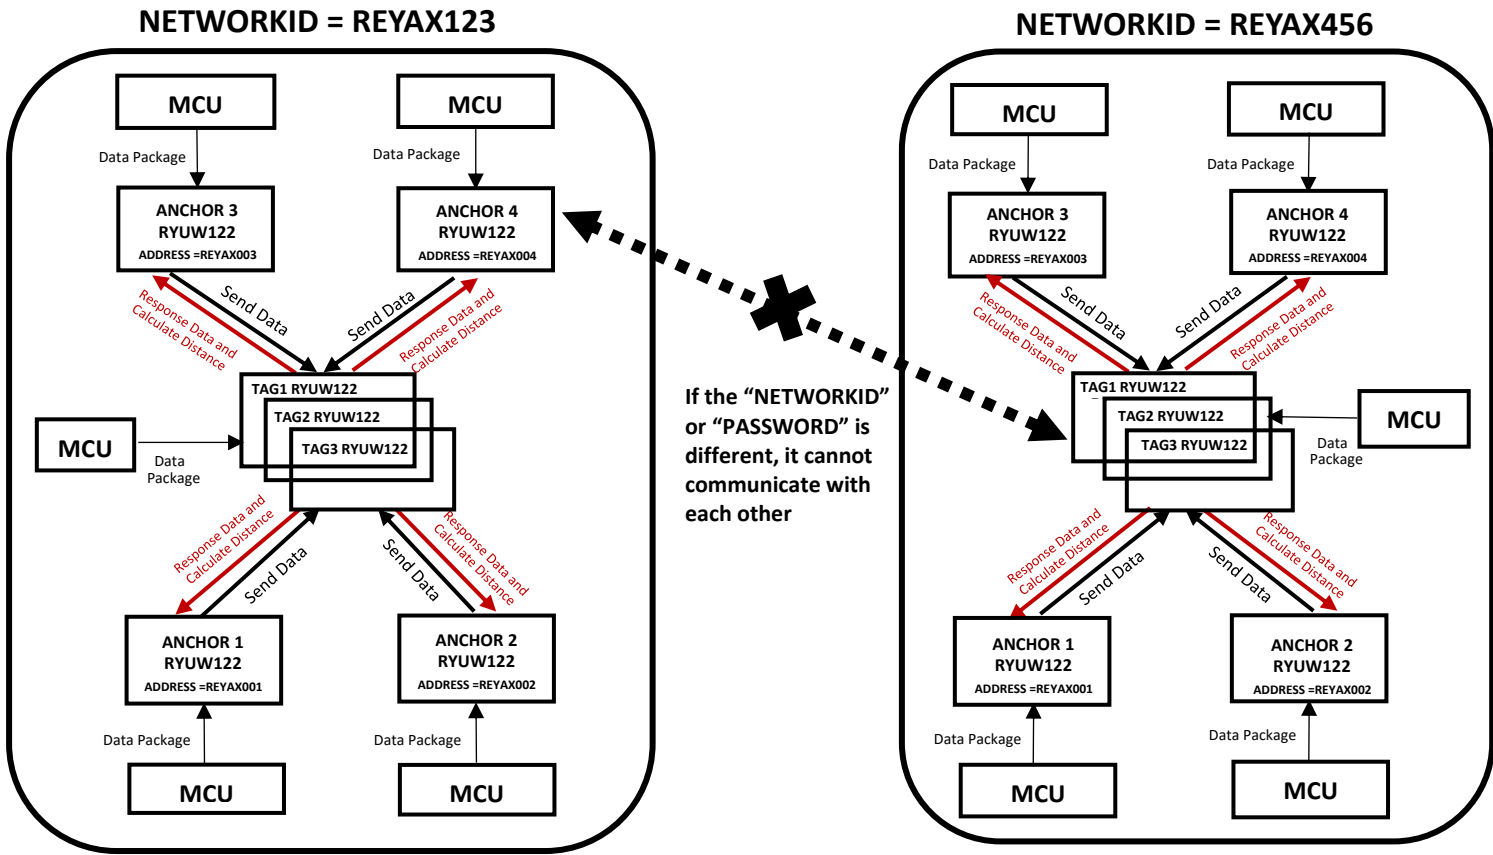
NETWORKID = REYAX123

MCU

Data Package

ANCHOR 3
RYUW122
ADDRESS =REYAX003

MCU

Data Package

ANCHOR 4
RYUW122
ADDRESS =REYAX004

Response Data and Calculate Distance

Send Data

Send Data

Response Data and Calculate Distance

MCU

Data Package

TAG1 RYUW122

TAG2 RYUW122

TAG3 RYUW122

Response Data and Calculate Distance

Send Data

Send Data

Response Data and Calculate Distance

ANCHOR 1
RYUW122
ADDRESS =REYAX001

Data Package

MCU

ANCHOR 2
RYUW122
ADDRESS =REYAX002

Data Package

MCU

If the “NETWORKID” or “PASSWORD” is different, it cannot communicate with each other

NETWORKID = REYAX456

MCU

Data Package

ANCHOR 3
RYUW122
ADDRESS =REYAX003

MCU

Data Package

ANCHOR 4
RYUW122
ADDRESS =REYAX004

Response Data and Calculate Distance

Send Data

Send Data

Response Data and Calculate Distance

TAG1 RYUW122

TAG2 RYUW122

TAG3 RYUW122

MCU

Data Package

Response Data and Calculate Distance

Send Data

Send Data

Response Data and Calculate Distance

ANCHOR 1
RYUW122
ADDRESS =REYAX001

Data Package

MCU

ANCHOR 2
RYUW122
ADDRESS =REYAX002

Data Package

MCU